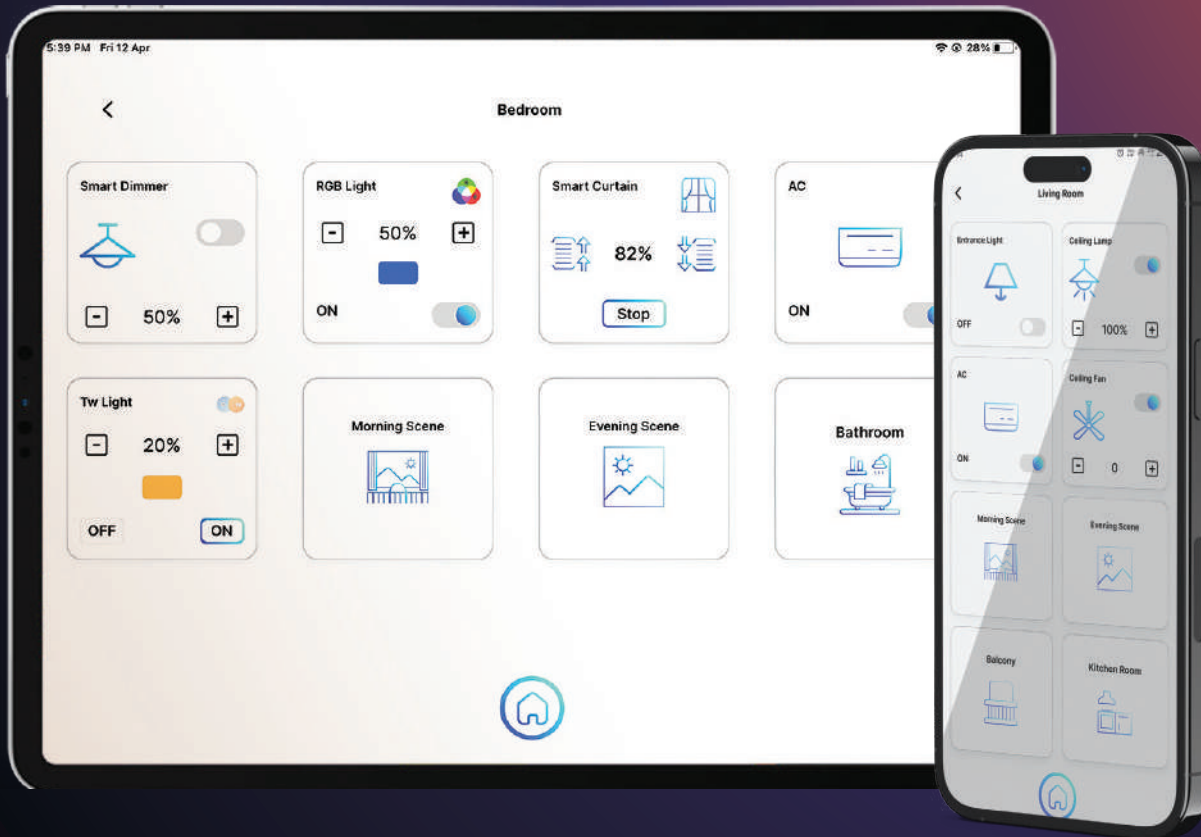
5:39 PM Fri 12 Apr
28%

<

Bedroom

Smart Dimmer

- 50% +

RGB Light

- 50% +

ON

Smart Curtain

82%

Stop

AC

ON

Tw Light

- 20% +

OFF ON

Morning Scene

Evening Scene

Bathroom

<

Living Room

Entrance Light

OFF

Ceiling Lamp

- 100% +

AC

ON

Ceiling Fan

- 0 +

Morning Scene

Evening Scene

Balcony

Kitchen Room